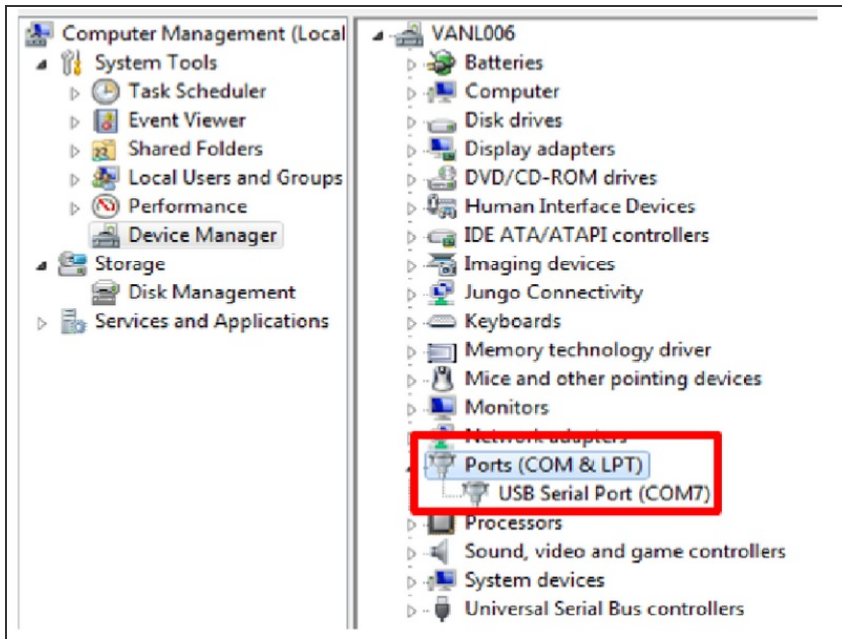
Computer Management (Local
System Tools
Task Scheduler
Event Viewer
Shared Folders
Local Users and Groups
Performance
Device Manager
Storage
Disk Management
Services and Applications

VANL006
Batteries
Computer
Disk drives
Display adapters
DVD/CD-ROM drives
Human Interface Devices
IDE ATA/ATAPI controllers
Imaging devices
Jungo Connectivity
Keyboards
Memory technology driver
Mice and other pointing devices
Monitors
Network adapters
Ports (COM & LPT)
USB Serial Port (COM7)
Processors
Sound, video and game controllers
System devices
Universal Serial Bus controllers